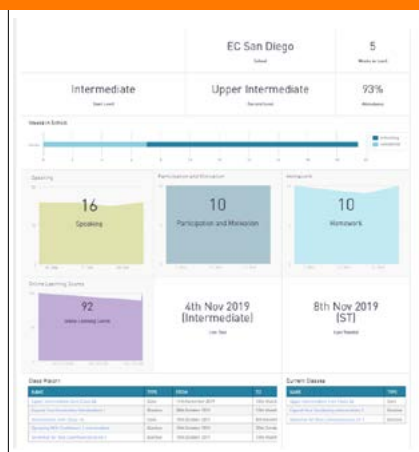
EC San Diego

School

5

Weeks in Level

Intermediate

Start Level

Upper Intermediate

Current Level

93%

Attendance

Weeks in School

Speaking

16

Speaking

Participation and Discussion

10

Participation and Discussion

Homework

10

Homework

Online Learning Scores

92

Online Learning Score

4th Nov 2019 (Intermediate)

Last Test

8th Nov 2019 (ST)

Last Reward

Class History

Current Classes